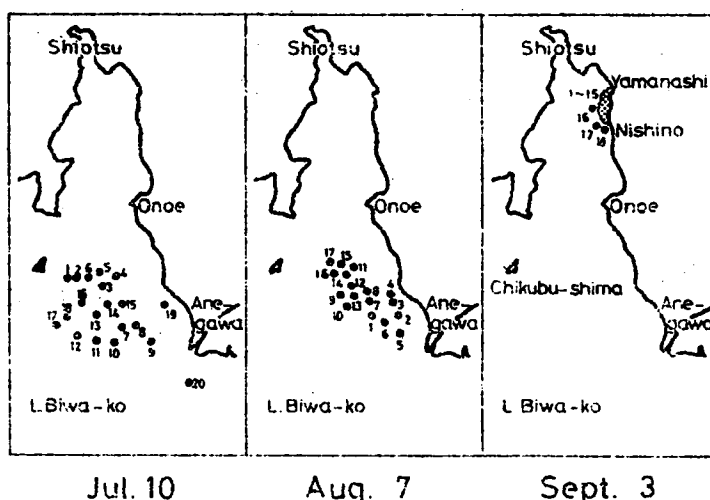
Shiotsu
Onoe
Ane-gawa
1 2 3 5 4 6 7 8 9 10 11 12 13 14 15 16 17 18 19 20
L. Biwa-ko

Shiotsu
Onoe
Ane-gawa
1 2 3 4 5 6 7 8 9 10 11 12 13 14 15 16 17 18
L. Biwa-ko

Shiotsu
Yamanashi
1~15
16
17 18
Nishino
Onoe
Chikubu-shima
Ane-gawa
L. Biwa-ko

Jul. 10 Aug. 7 Sept. 3